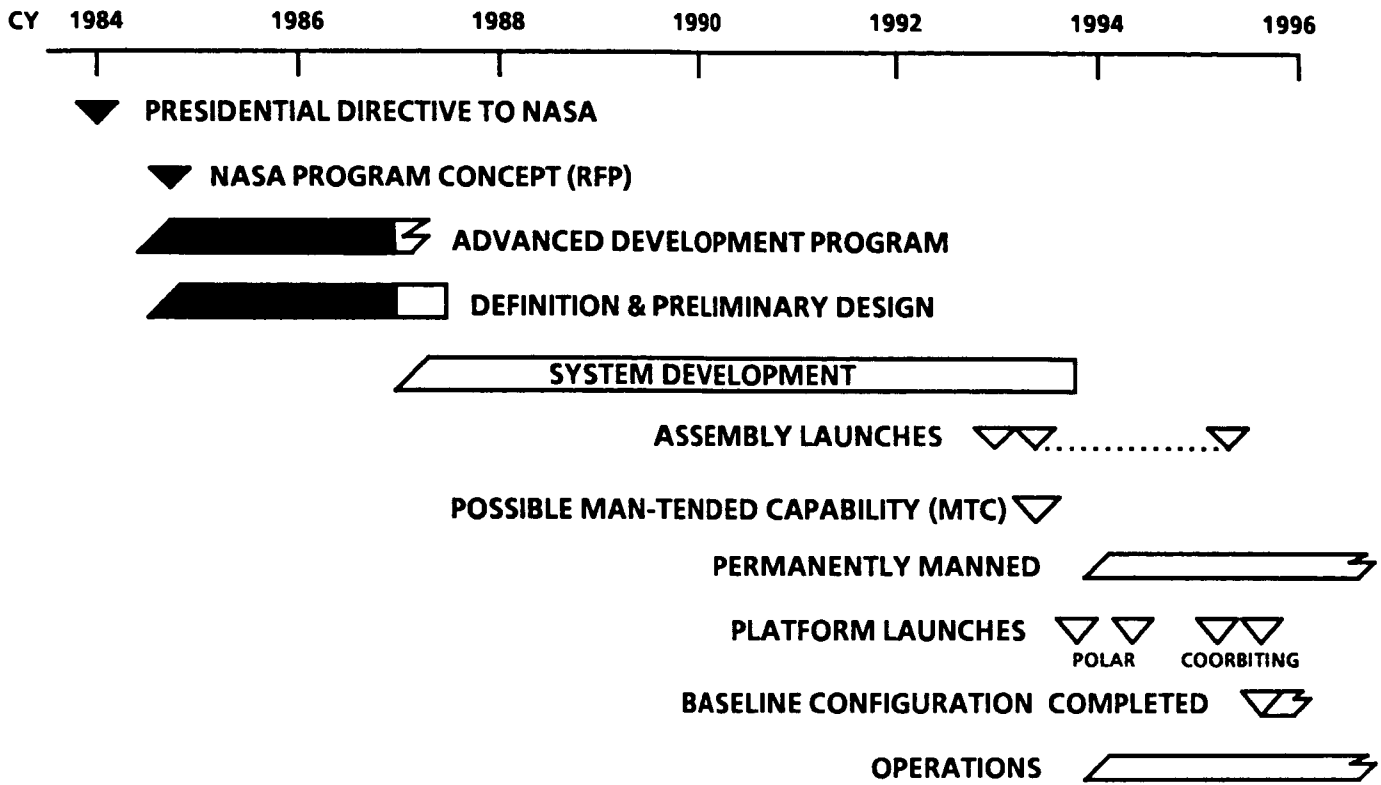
CY 1984 1986 1988 1990 1992 1994 1996

PRESIDENTIAL DIRECTIVE TO NASA

NASA PROGRAM CONCEPT (RFP)

ADVANCED DEVELOPMENT PROGRAM

DEFINITION & PRELIMINARY DESIGN

SYSTEM DEVELOPMENT

ASSEMBLY LAUNCHES

POSSIBLE MAN-TENDED CAPABILITY (MTC)

PERMANENTLY MANNED

PLATFORM LAUNCHES

POLAR

COORBITING

BASELINE CONFIGURATION COMPLETED

OPERATIONS